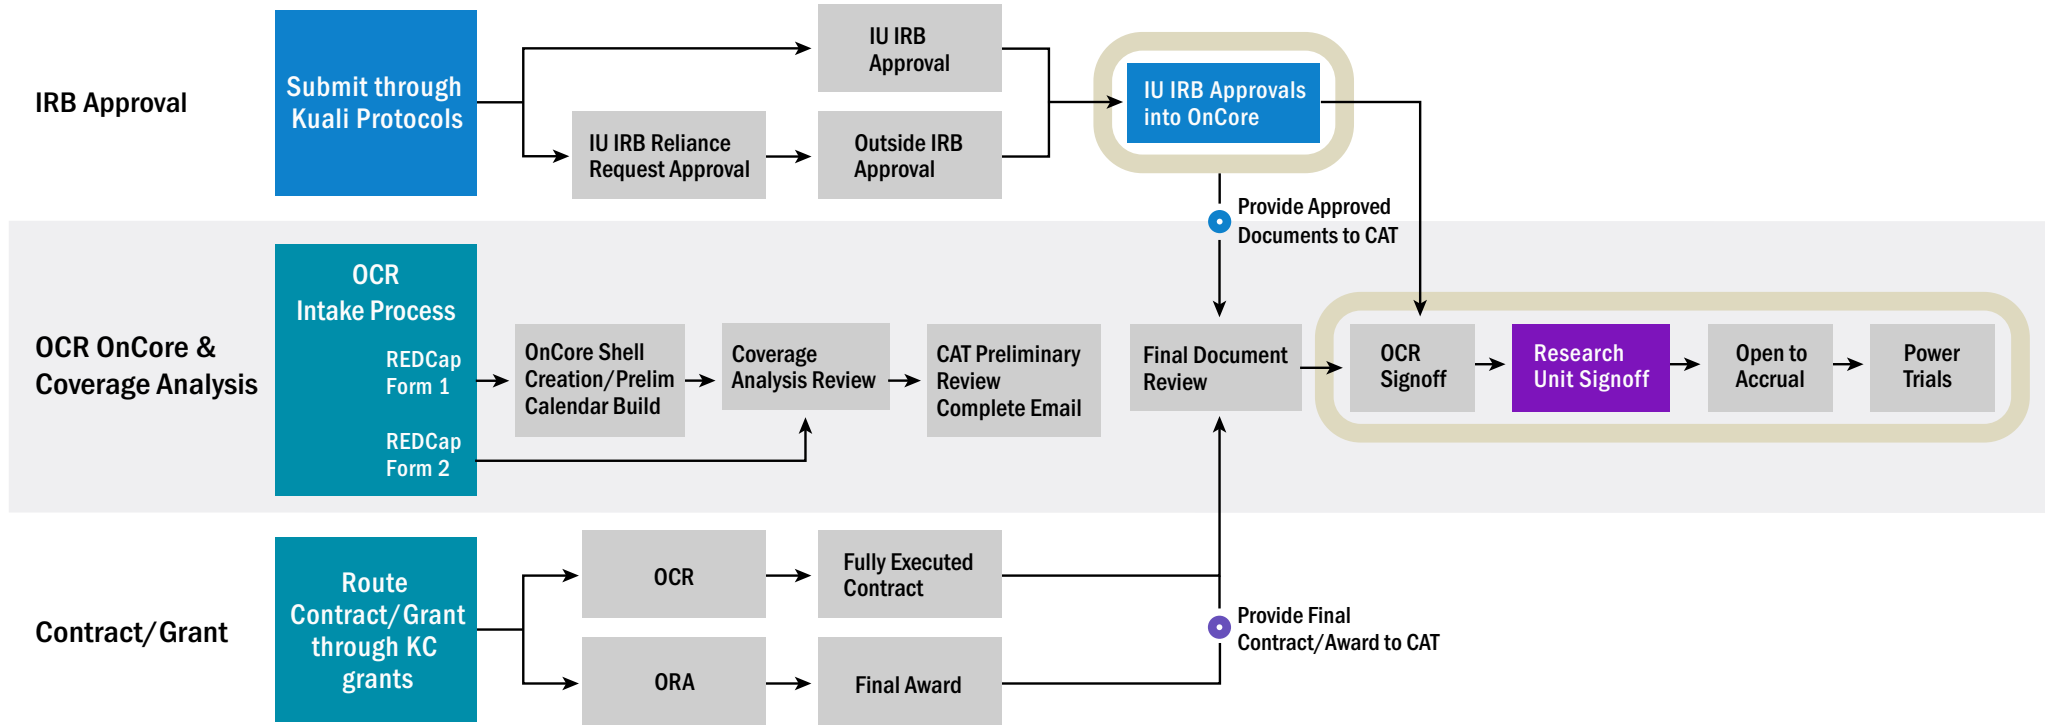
IRB Approval

Submit through Kuali Protocols

IU IRB Approval

IU IRB Reliance Request Approval

Outside IRB Approval

IU IRB Approvals into OnCore

Provide Approved Documents to CAT

OCR OnCore & Coverage Analysis

OCR Intake Process

REDCap Form 1

REDCap Form 2

OnCore Shell Creation/Prelim Calendar Build

Coverage Analysis Review

CAT Preliminary Review Complete Email

Final Document Review

OCR Signoff

Research Unit Signoff

Open to Accrual

Power Trials

Contract/Grant

Route Contract/Grant through KC grants

OCR

Fully Executed Contract

ORA

Final Award

Provide Final Contract/Award to CAT